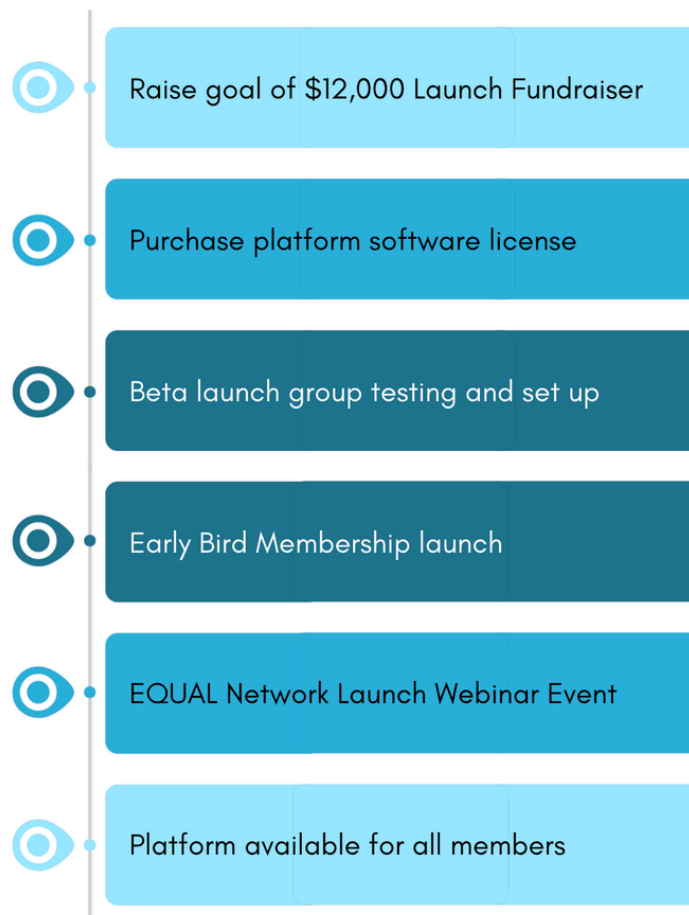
Raise goal of $12,000 Launch Fundraiser

Purchase platform software license

Beta launch group testing and set up

Early Bird Membership launch

EQUAL Network Launch Webinar Event

Platform available for all members